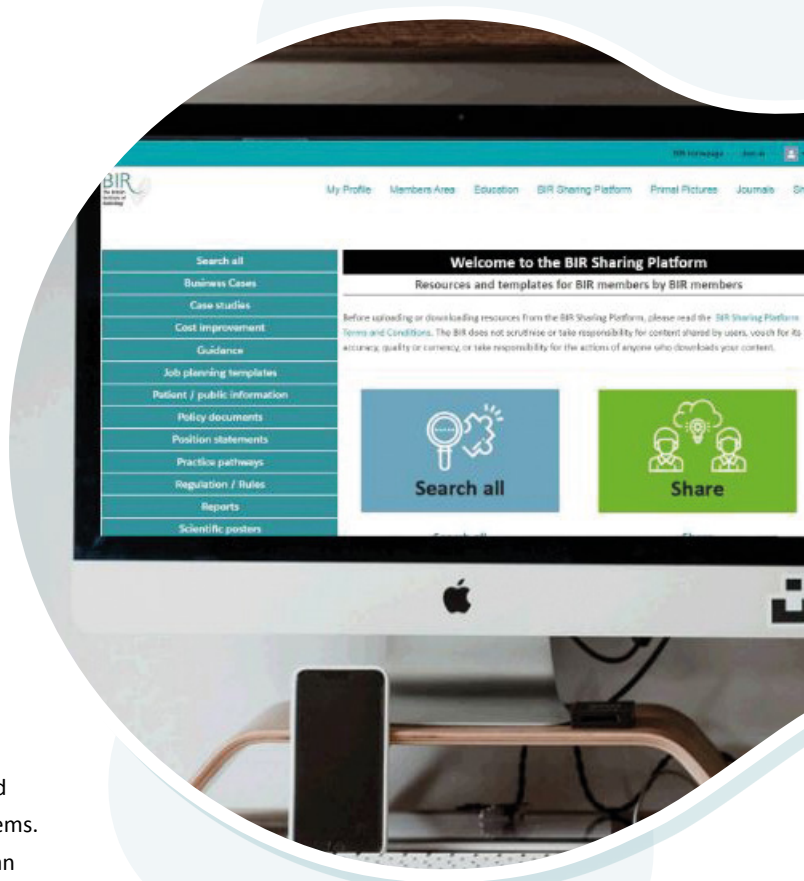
BIR Homepage Join in

BIR The British Institute of Radiology

My Profile Members Area Education BIR Sharing Platform Primal Pictures Journals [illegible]

Search all
Business Cases
Case studies
Cost improvement
Guidance
Job planning templates
Patient / public information
Policy documents
Position statements
Practice pathways
Regulation / Rules
Reports
Scientific posters

Welcome to the BIR Sharing Platform

Resources and templates for BIR members by BIR members

Before uploading or downloading resources from the BIR Sharing Platform, please read the BIR Sharing Platform Terms and Conditions. The BIR does not scrutinise or take responsibility for content shared by users, vouch for its accuracy, quality or currency, or take responsibility for the actions of anyone who downloads your content.

Search all

Share

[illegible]

d
ems.
in